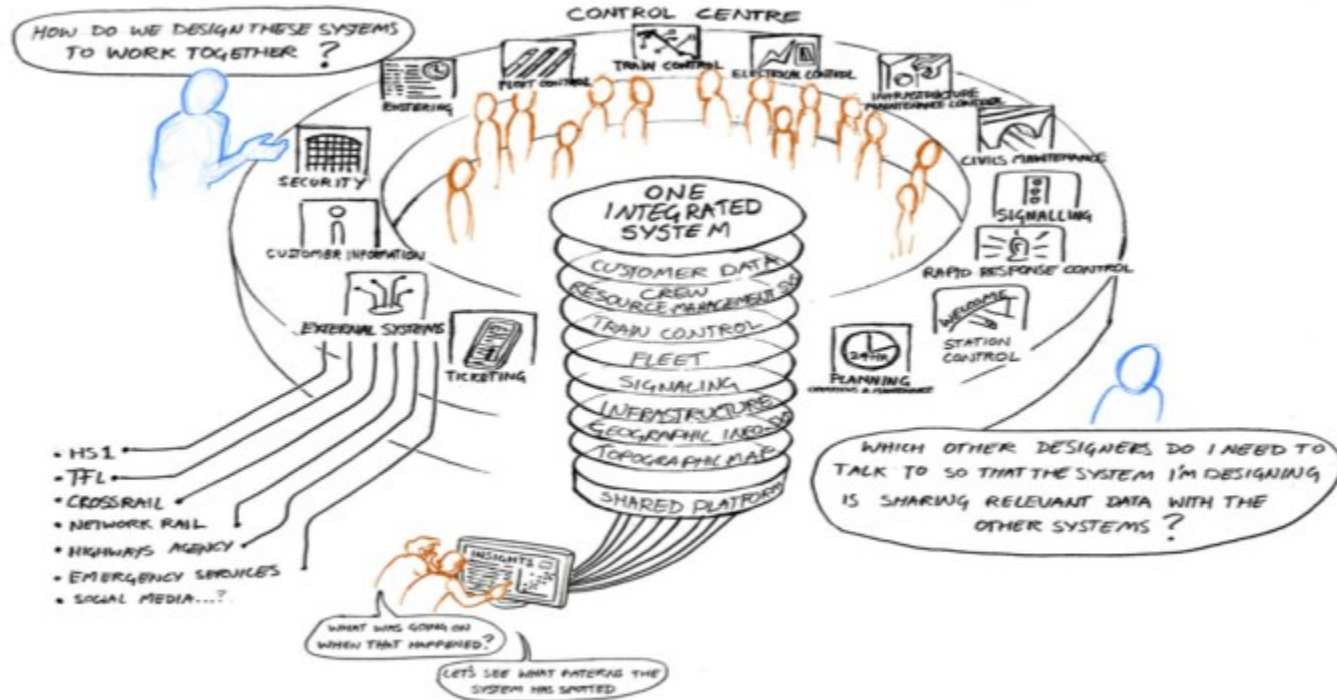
HOW DO WE DESIGN THESE SYSTEMS TO WORK TOGETHER ?

CONTROL CENTRE

ROSTERING

FLEET CONTROL

TRAIN CONTROL

ELECTRICAL CONTROL

INFRASTRUCTURE MAINTENANCE CONTROL

CIVILS MAINTENANCE

SIGNALLING

RAPID RESPONSE CONTROL

STATION CONTROL

WELCOME

PLANNING

24hr

SECURITY

CUSTOMER INFORMATION

EXTERNAL SYSTEMS

TICKETING

ONE INTEGRATED SYSTEM

CUSTOMER DATA

CREW RESOURCE MANAGEMENT SYS

TRAIN CONTROL

FLEET

SIGNALING

INFRASTRUCTURE

GEOGRAPHIC INFO

TOPOGRAPHIC MAP

SHARED PLATFORM

• HS1
• TFL
• CROSSRAIL
• NETWORK RAIL
• HIGHWAYS AGENCY
• EMERGENCY SERVICES
• SOCIAL MEDIA...?

INSIGHTS

WHAT WAS GOING ON WHEN THAT HAPPENED?

LET'S SEE WHAT PATTERNS THE SYSTEM HAS SPOTTED

WHICH OTHER DESIGNERS DO I NEED TO TALK TO SO THAT THE SYSTEM I'M DESIGNING IS SHARING RELEVANT DATA WITH THE OTHER SYSTEMS ?